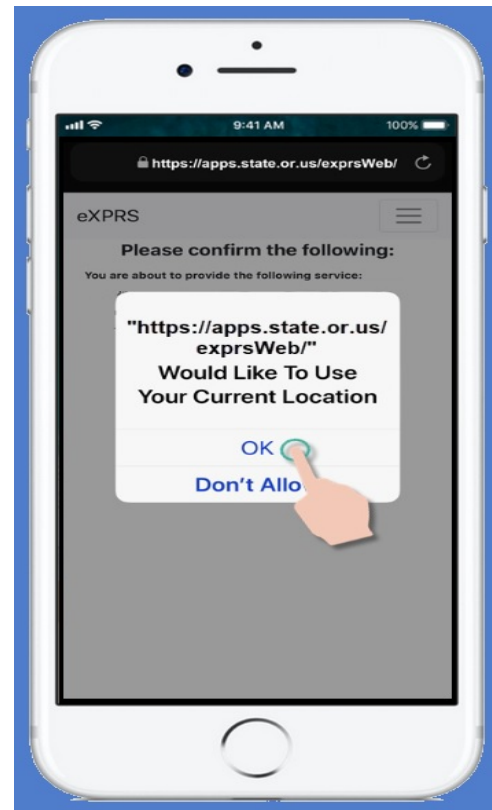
9:41 AM

100%

https://apps.state.or.us/exprsWeb/

eXPRS

Please confirm the following:

You are about to provide the following service:

"https://apps.state.or.us/exprsWeb/"
Would Like To Use
Your Current Location

OK

Don't Allo